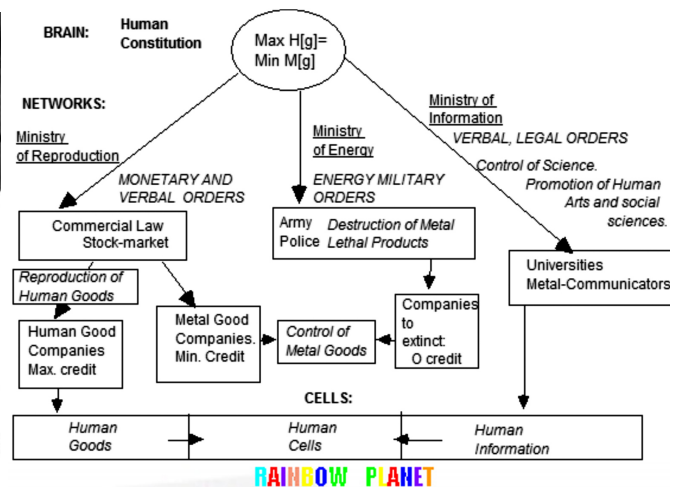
BRAIN: Human Constitution

Max H[g]= Min M[g]

NETWORKS:

Ministry of Reproduction

MONETARY AND VERBAL ORDERS

Ministry of Energy

ENERGY MILITARY ORDERS

Ministry of Information

VERBAL, LEGAL ORDERS

Control of Science. Promotion of Human Arts and social sciences.

Commercial Law Stock-market

Army Police

Destruction of Metal Lethal Products

Universities Metal-Communicators

Reproduction of Human Goods

Human Good Companies Max. credit

Metal Good Companies. Min. Credit

Control of Metal Goods

Companies to extinct: O credit

CELLS:

Human Goods

Human Cells

Human Information

RAINBOW PLANET